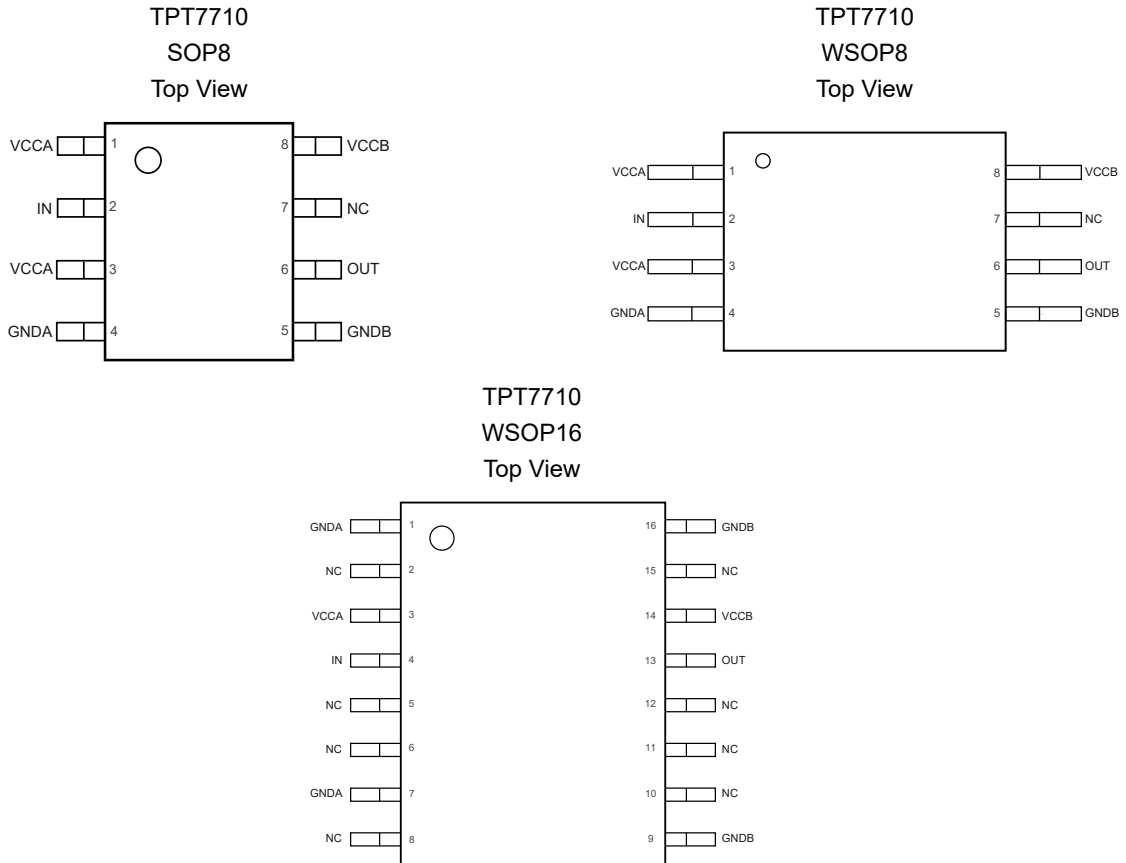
TPT7710
SOP8
Top View

VCCA 1
IN 2
VCCA 3
GNDA 4
8 VCCB
7 NC
6 OUT
5 GNDB

TPT7710
WSOP8
Top View

VCCA 1
IN 2
VCCA 3
GNDA 4
8 VCCB
7 NC
6 OUT
5 GNDB

TPT7710
WSOP16
Top View

GNDA 1
NC 2
VCCA 3
IN 4
NC 5
NC 6
GNDA 7
NC 8
16 GNDB
15 NC
14 VCCB
13 OUT
12 NC
11 NC
10 NC
9 GNDB